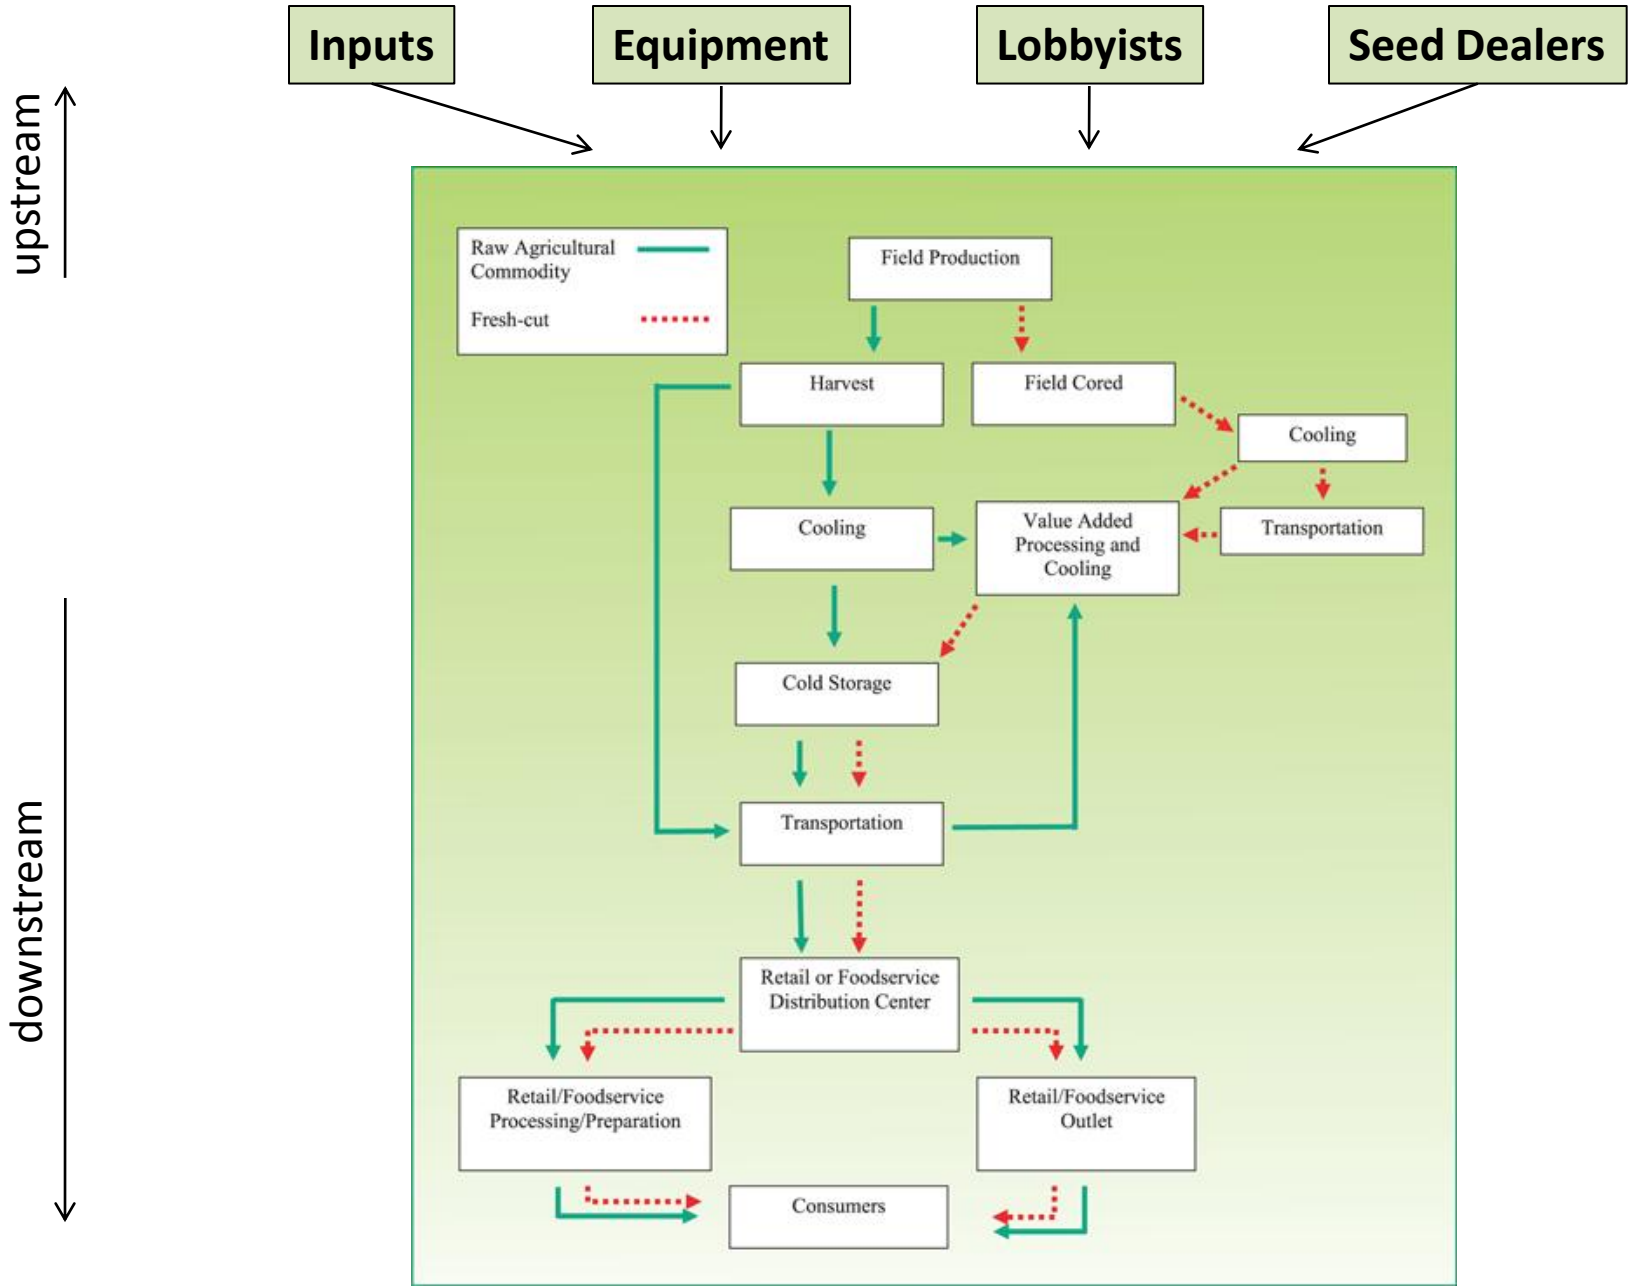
Inputs

Equipment

Lobbyists

Seed Dealers

upstream

downstream

Raw Agricultural Commodity

Fresh-cut

Field Production

Harvest

Field Cored

Cooling

Cooling

Value Added Processing and Cooling

Transportation

Cold Storage

Transportation

Retail or Foodservice Distribution Center

Retail/Foodservice Processing/Preparation

Retail/Foodservice Outlet

Consumers